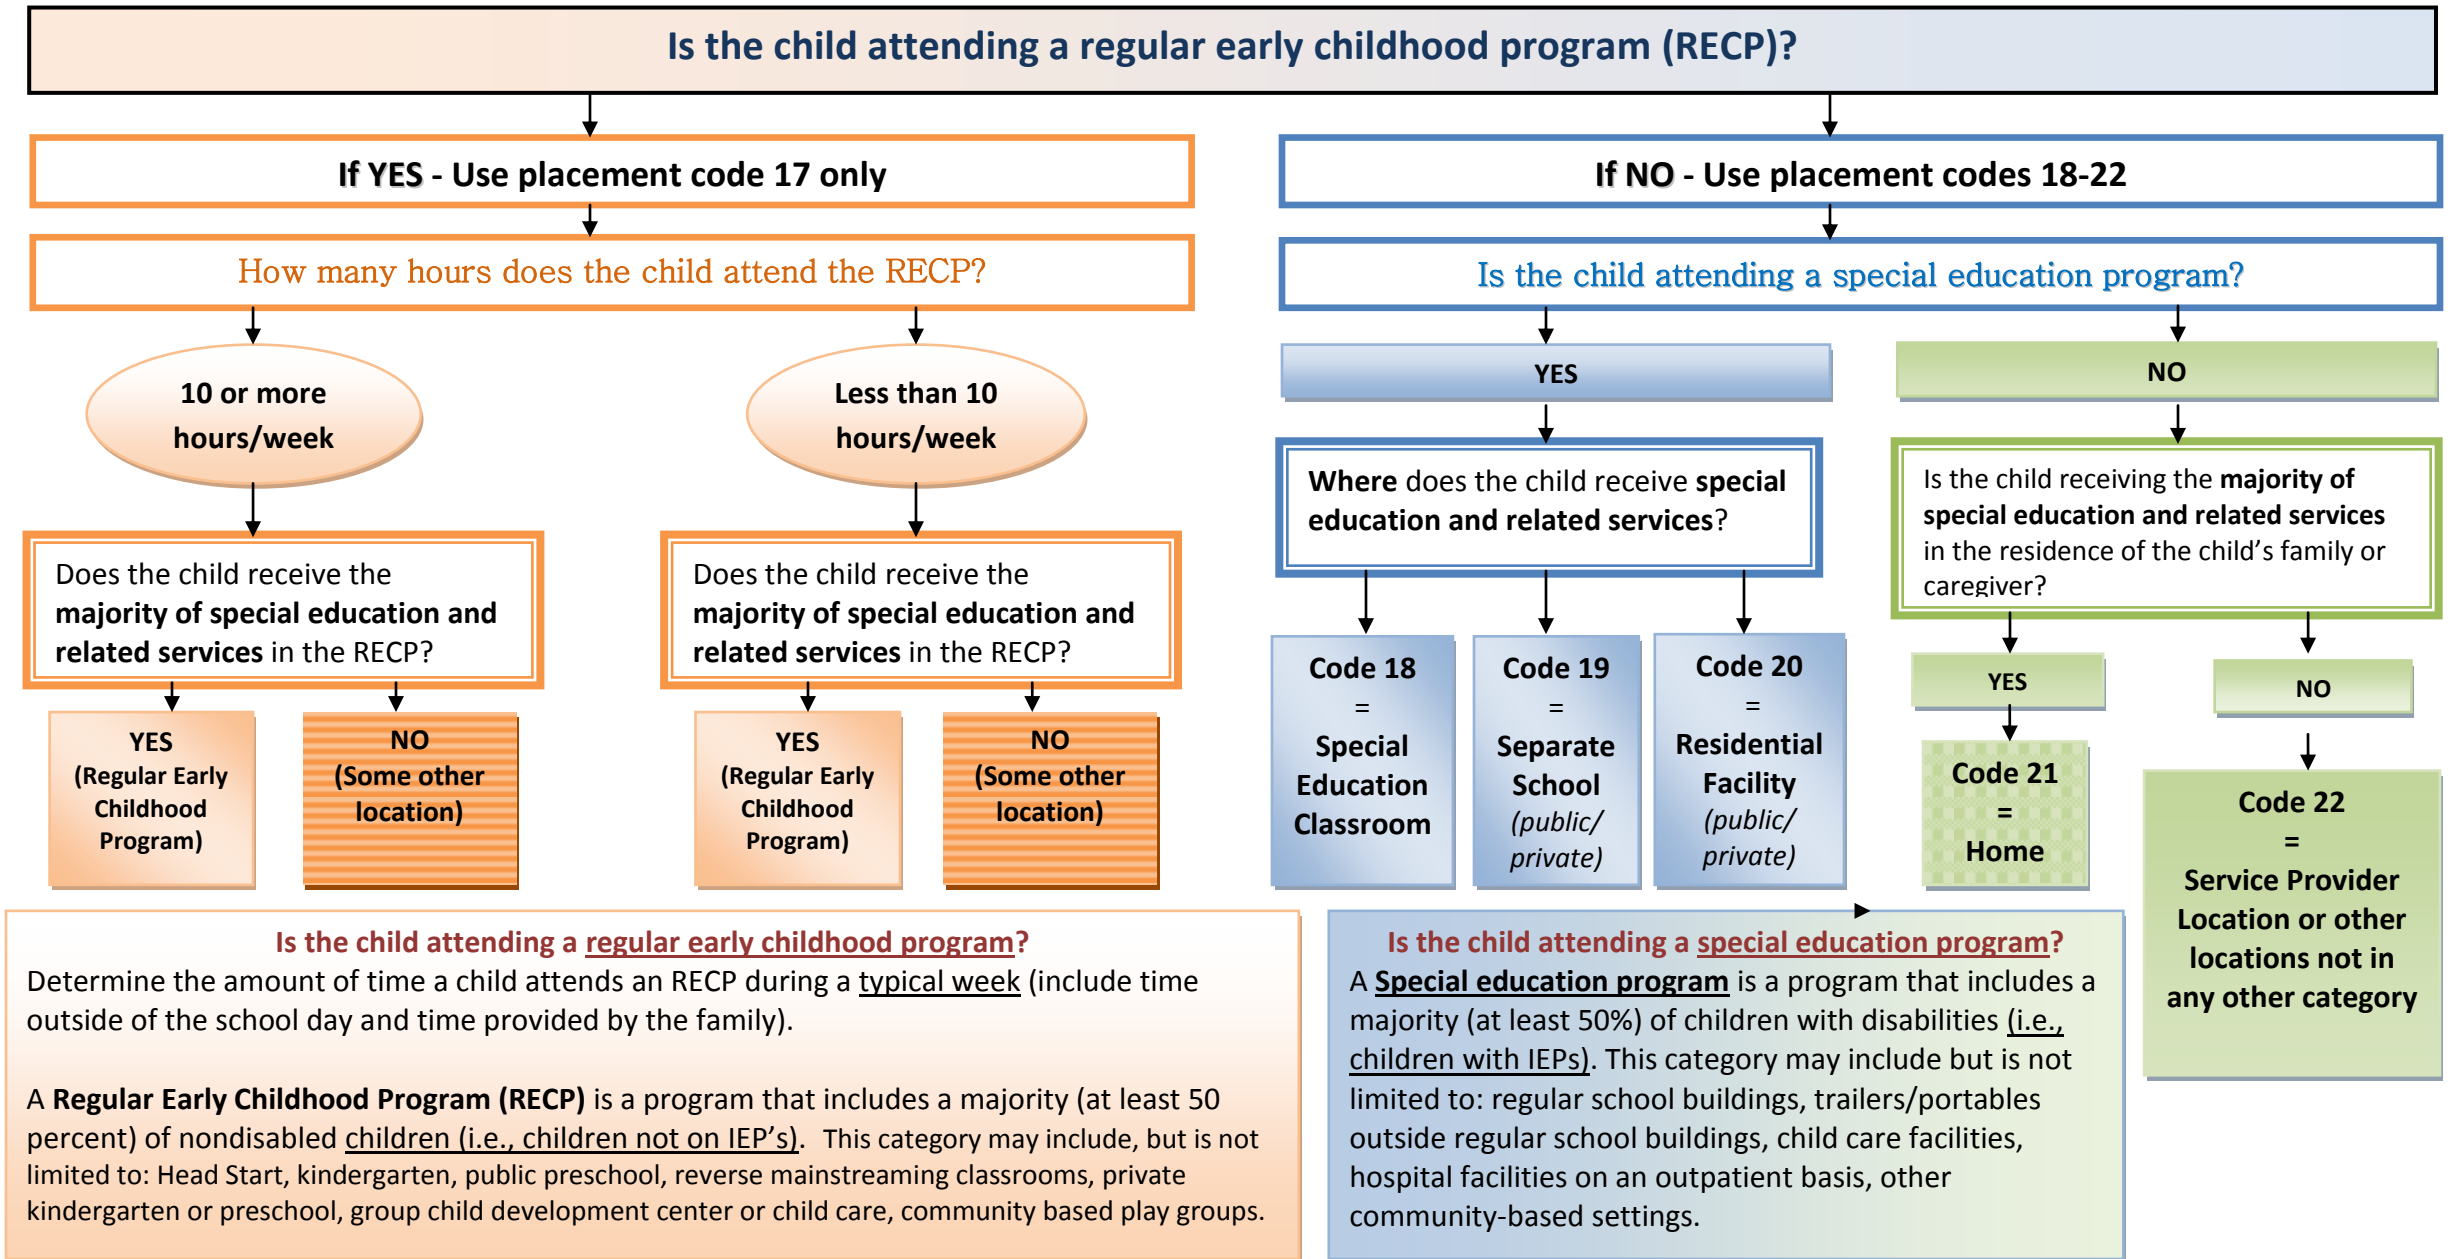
Is the child attending a regular early childhood program (RECP)?

If YES - Use placement code 17 only

How many hours does the child attend the RECP?

10 or more hours/week

Less than 10 hours/week

Does the child receive the majority of special education and related services in the RECP?

Does the child receive the majority of special education and related services in the RECP?

YES (Regular Early Childhood Program)

NO (Some other location)

YES (Regular Early Childhood Program)

NO (Some other location)

If NO - Use placement codes 18-22

Is the child attending a special education program?

YES

NO

Where does the child receive special education and related services?

Is the child receiving the majority of special education and related services in the residence of the child's family or caregiver?

Code 18 = Special Education Classroom

Code 19 = Separate School (public/ private)

Code 20 = Residential Facility (public/ private)

YES

NO

Code 21 = Home

Code 22 = Service Provider Location or other locations not in any other category

Is the child attending a regular early childhood program?
Determine the amount of time a child attends an RECP during a typical week (include time outside of the school day and time provided by the family).

A Regular Early Childhood Program (RECP) is a program that includes a majority (at least 50 percent) of nondisabled children (i.e., children not on IEP's). This category may include, but is not limited to: Head Start, kindergarten, public preschool, reverse mainstreaming classrooms, private kindergarten or preschool, group child development center or child care, community based play groups.

Is the child attending a special education program?
A Special education program is a program that includes a majority (at least 50%) of children with disabilities (i.e., children with IEPs). This category may include but is not limited to: regular school buildings, trailers/portables outside regular school buildings, child care facilities, hospital facilities on an outpatient basis, other community-based settings.